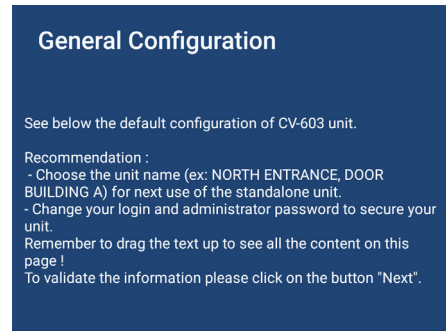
General Configuration

See below the default configuration of CV-603 unit.

Recommendation :
- Choose the unit name (ex: NORTH ENTRANCE, DOOR BUILDING A) for next use of the standalone unit.
- Change your login and administrator password to secure your unit.
Remember to drag the text up to see all the content on this page !
To validate the information please click on the button "Next".